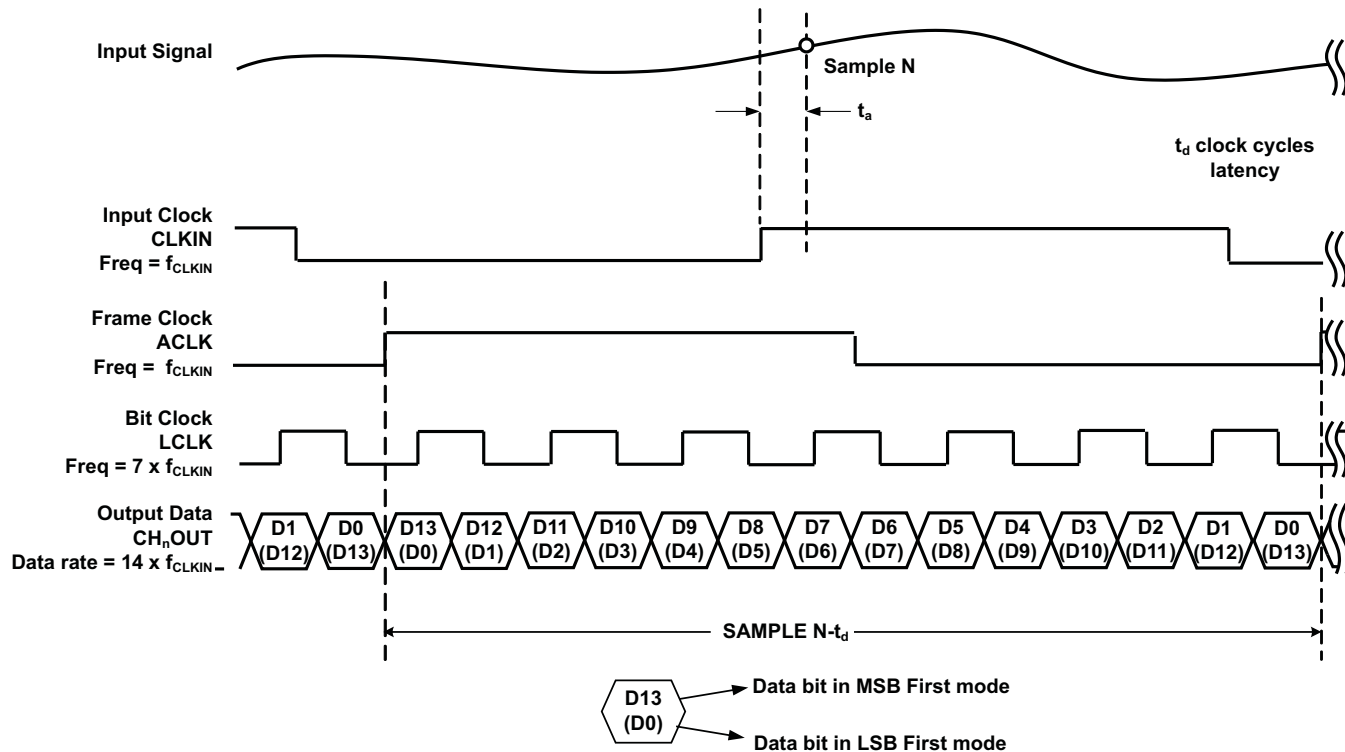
Input Signal

Sample N

$t_a$

$t_d$ clock cycles latency

Input Clock
CLKIN
Freq = $f_{CLKIN}$

Frame Clock
ACLK
Freq = $f_{CLKIN}$

Bit Clock
LCLK
Freq = 7 x $f_{CLKIN}$

Output Data
$CH_nOUT$
Data rate = 14 x $f_{CLKIN}$

D1 (D12) D0 (D13) D13 (D0) D12 (D1) D11 (D2) D10 (D3) D9 (D4) D8 (D5) D7 (D6) D6 (D7) D5 (D8) D4 (D9) D3 (D10) D2 (D11) D1 (D12) D0 (D13)

SAMPLE N-$t_d$

D13 (D0)

Data bit in MSB First mode

Data bit in LSB First mode